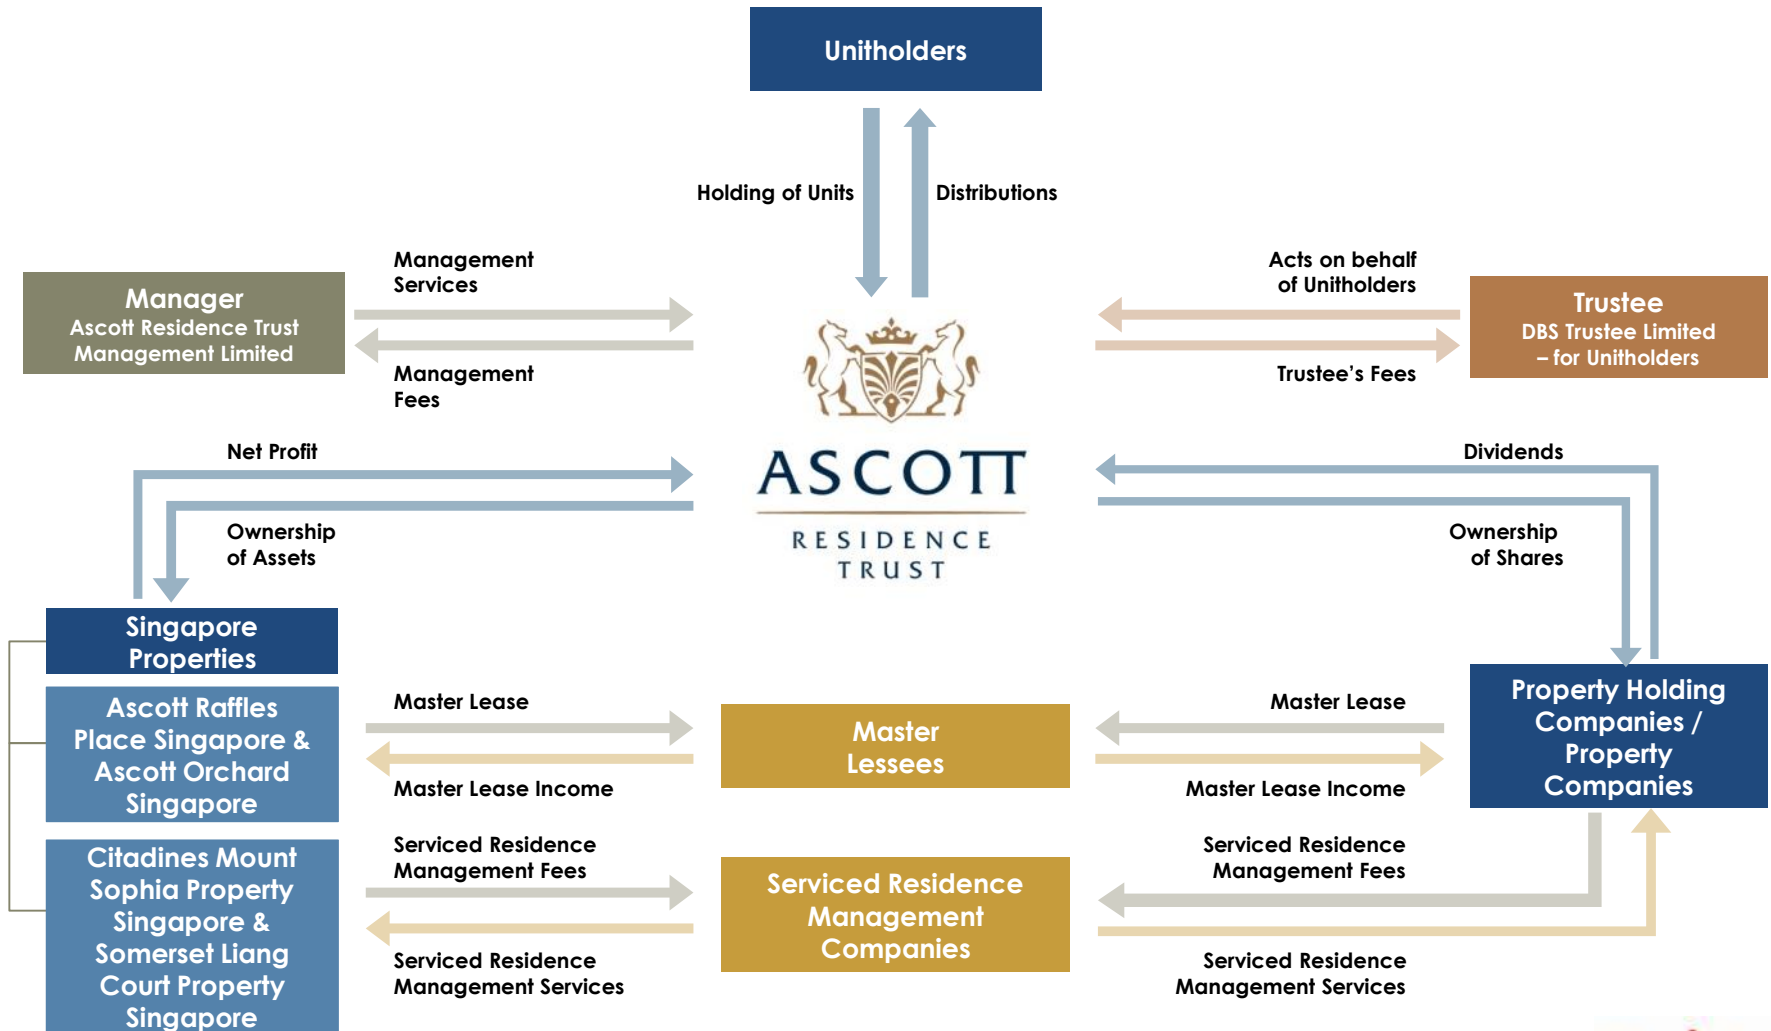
Unitholders

Holding of Units

Distributions

Management Services

Management Fees

Manager
Ascott Residence Trust Management Limited

Acts on behalf of Unitholders

Trustee's Fees

Trustee
DBS Trustee Limited – for Unitholders

ASCOTT
RESIDENCE TRUST

Net Profit

Ownership of Assets

Dividends

Ownership of Shares

Singapore Properties

Ascott Raffles Place Singapore & Ascott Orchard Singapore

Citadines Mount Sophia Property Singapore & Somerset Liang Court Property Singapore

Master Lease

Master Lease Income

Master Lessees

Master Lease

Master Lease Income

Property Holding Companies / Property Companies

Serviced Residence Management Fees

Serviced Residence Management Services

Serviced Residence Management Companies

Serviced Residence Management Fees

Serviced Residence Management Services